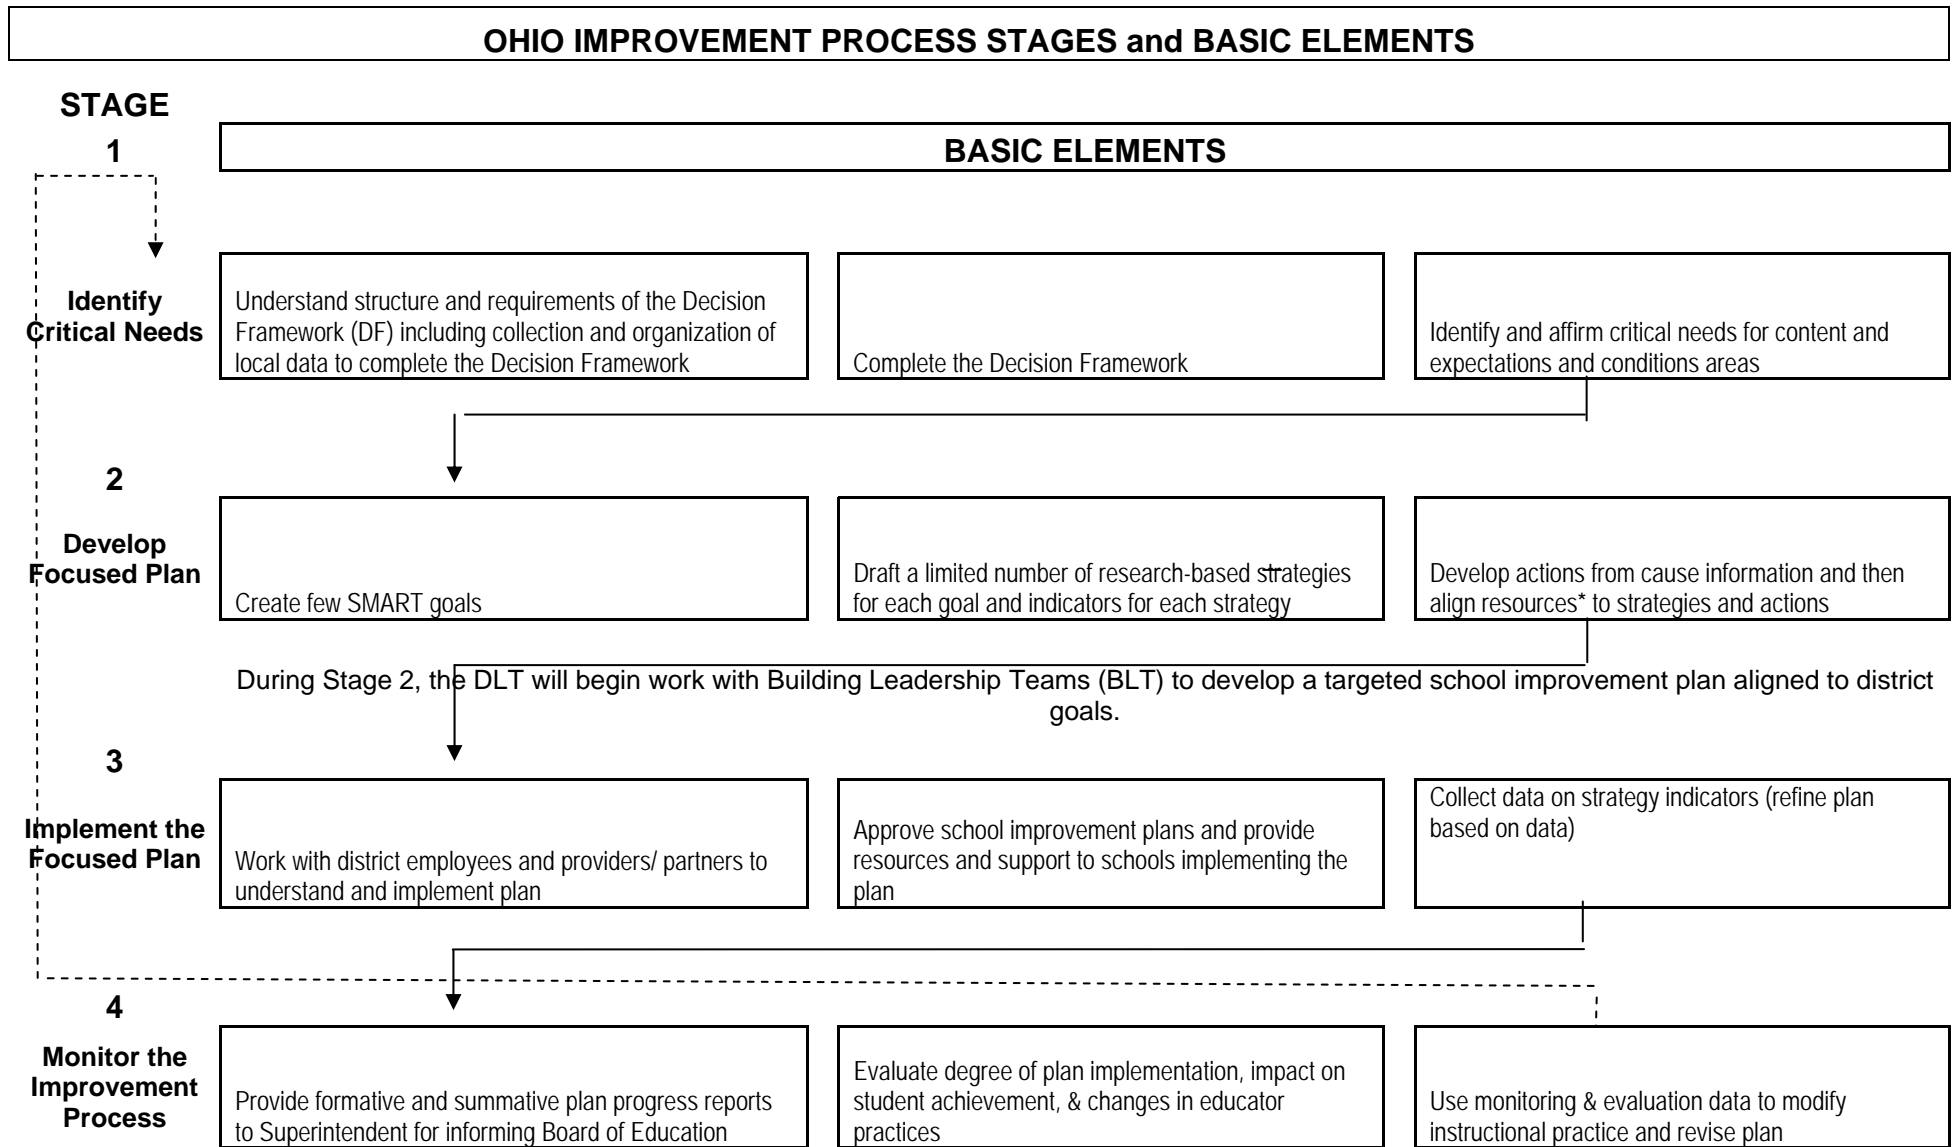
OHIO IMPROVEMENT PROCESS STAGES and BASIC ELEMENTS

STAGE

1

BASIC ELEMENTS

Identify Critical Needs

Understand structure and requirements of the Decision Framework (DF) including collection and organization of local data to complete the Decision Framework

Complete the Decision Framework

Identify and affirm critical needs for content and expectations and conditions areas

2

Develop Focused Plan

Create few SMART goals

Draft a limited number of research-based strategies for each goal and indicators for each strategy

Develop actions from cause information and then align resources* to strategies and actions

During Stage 2, the DLT will begin work with Building Leadership Teams (BLT) to develop a targeted school improvement plan aligned to district goals.

3

Implement the Focused Plan

Work with district employees and providers/ partners to understand and implement plan

Approve school improvement plans and provide resources and support to schools implementing the plan

Collect data on strategy indicators (refine plan based on data)

4

Monitor the Improvement Process

Provide formative and summative plan progress reports to Superintendent for informing Board of Education

Evaluate degree of plan implementation, impact on student achievement, & changes in educator practices

Use monitoring & evaluation data to modify instructional practice and revise plan